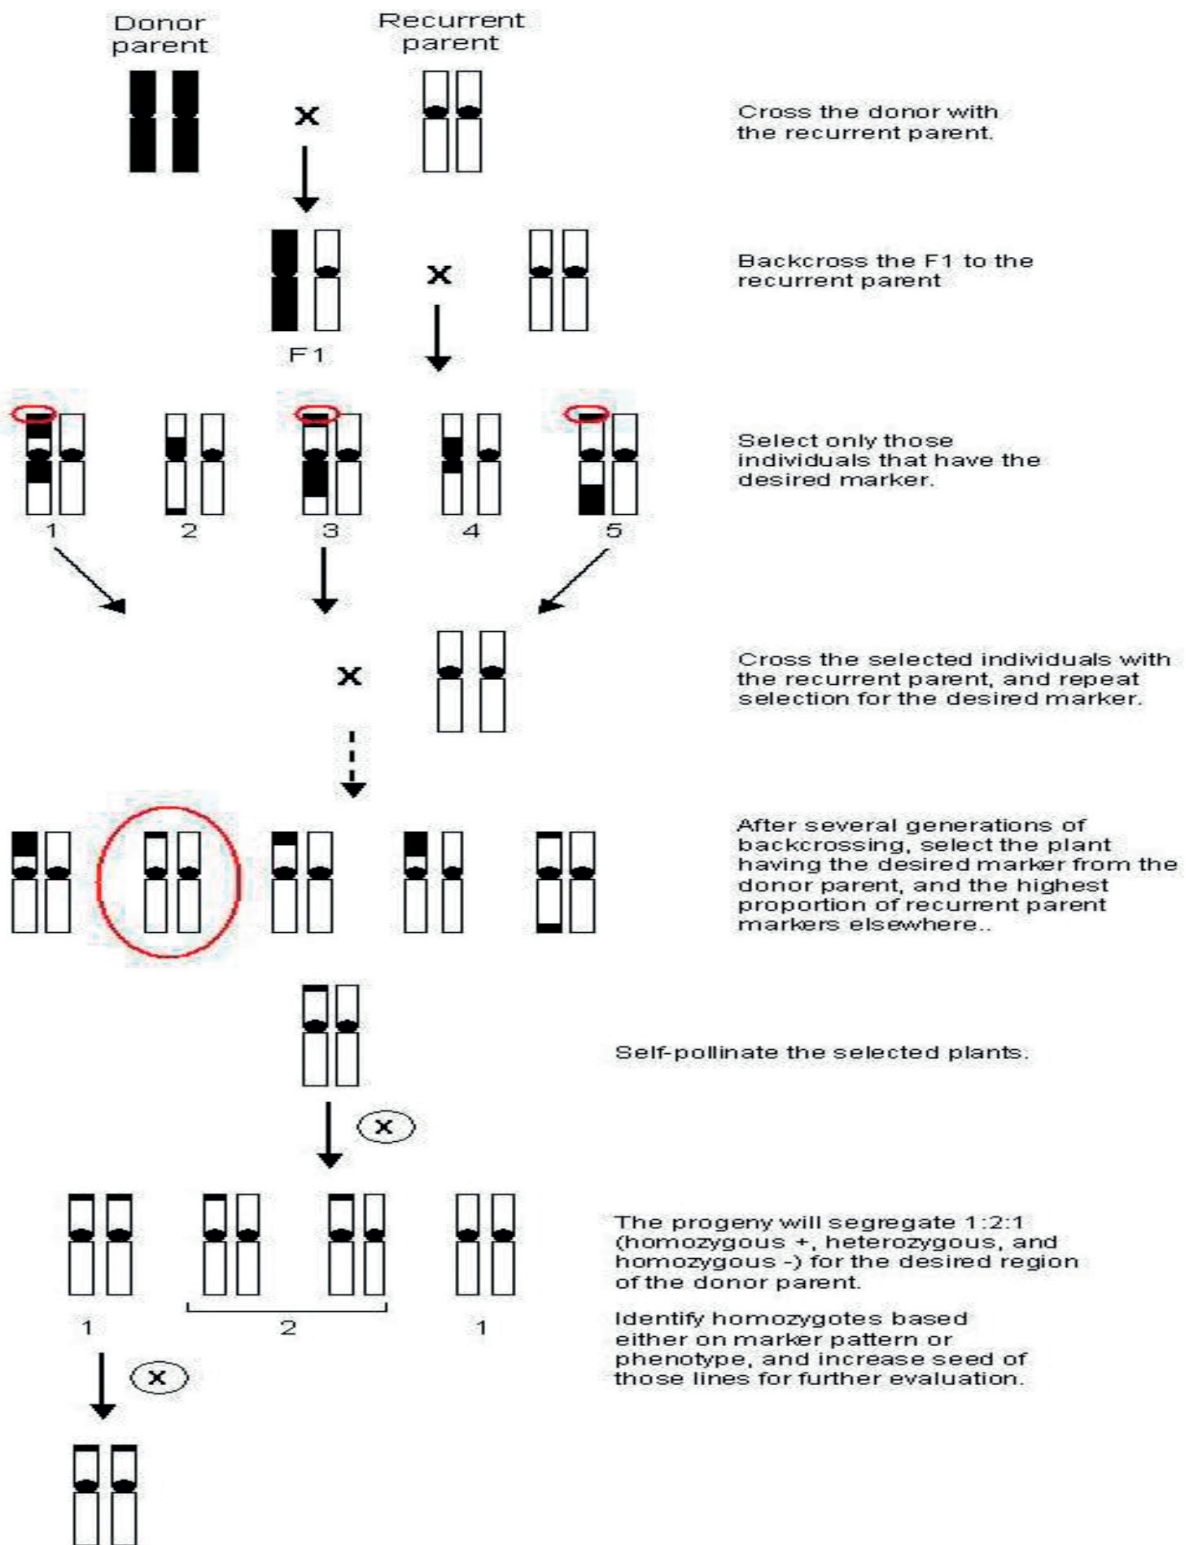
Donor parent

Recurrent parent

X

Cross the donor with the recurrent parent.

X

F1

Backcross the F1 to the recurrent parent

1 2 3 4 5

Select only those individuals that have the desired marker.

X

Cross the selected individuals with the recurrent parent, and repeat selection for the desired marker.

After several generations of backcrossing, select the plant having the desired marker from the donor parent, and the highest proportion of recurrent parent markers elsewhere..

Self-pollinate the selected plants.

X

1 2 1

The progeny will segregate 1:2:1 (homozygous +, heterozygous, and homozygous -) for the desired region of the donor parent.

Identify homozygotes based either on marker pattern or phenotype, and increase seed of those lines for further evaluation.

X